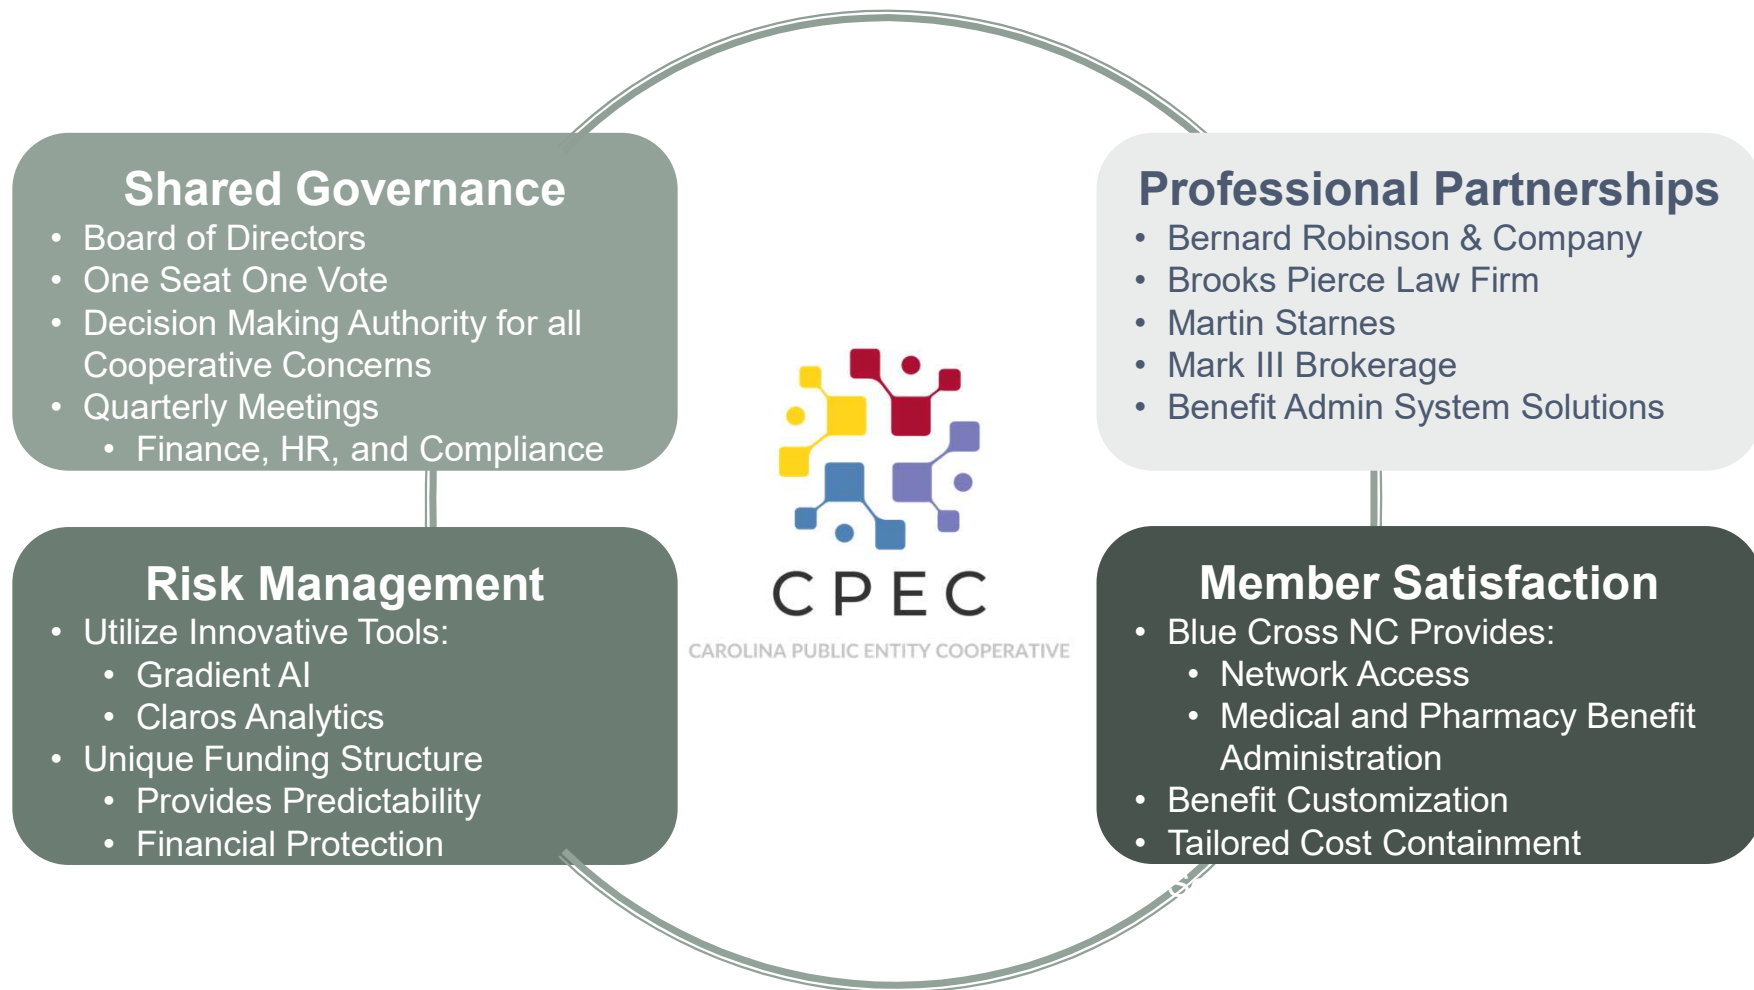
Shared Governance
- Board of Directors
- One Seat One Vote
- Decision Making Authority for all Cooperative Concerns
- Quarterly Meetings
  - Finance, HR, and Compliance

Professional Partnerships
- Bernard Robinson & Company
- Brooks Pierce Law Firm
- Martin Starnes
- Mark III Brokerage
- Benefit Admin System Solutions

CPEC
CAROLINA PUBLIC ENTITY COOPERATIVE

Risk Management
- Utilize Innovative Tools:
  - Gradient AI
  - Claros Analytics
- Unique Funding Structure
  - Provides Predictability
  - Financial Protection

Member Satisfaction
- Blue Cross NC Provides:
  - Network Access
  - Medical and Pharmacy Benefit Administration
- Benefit Customization
- Tailored Cost Containment